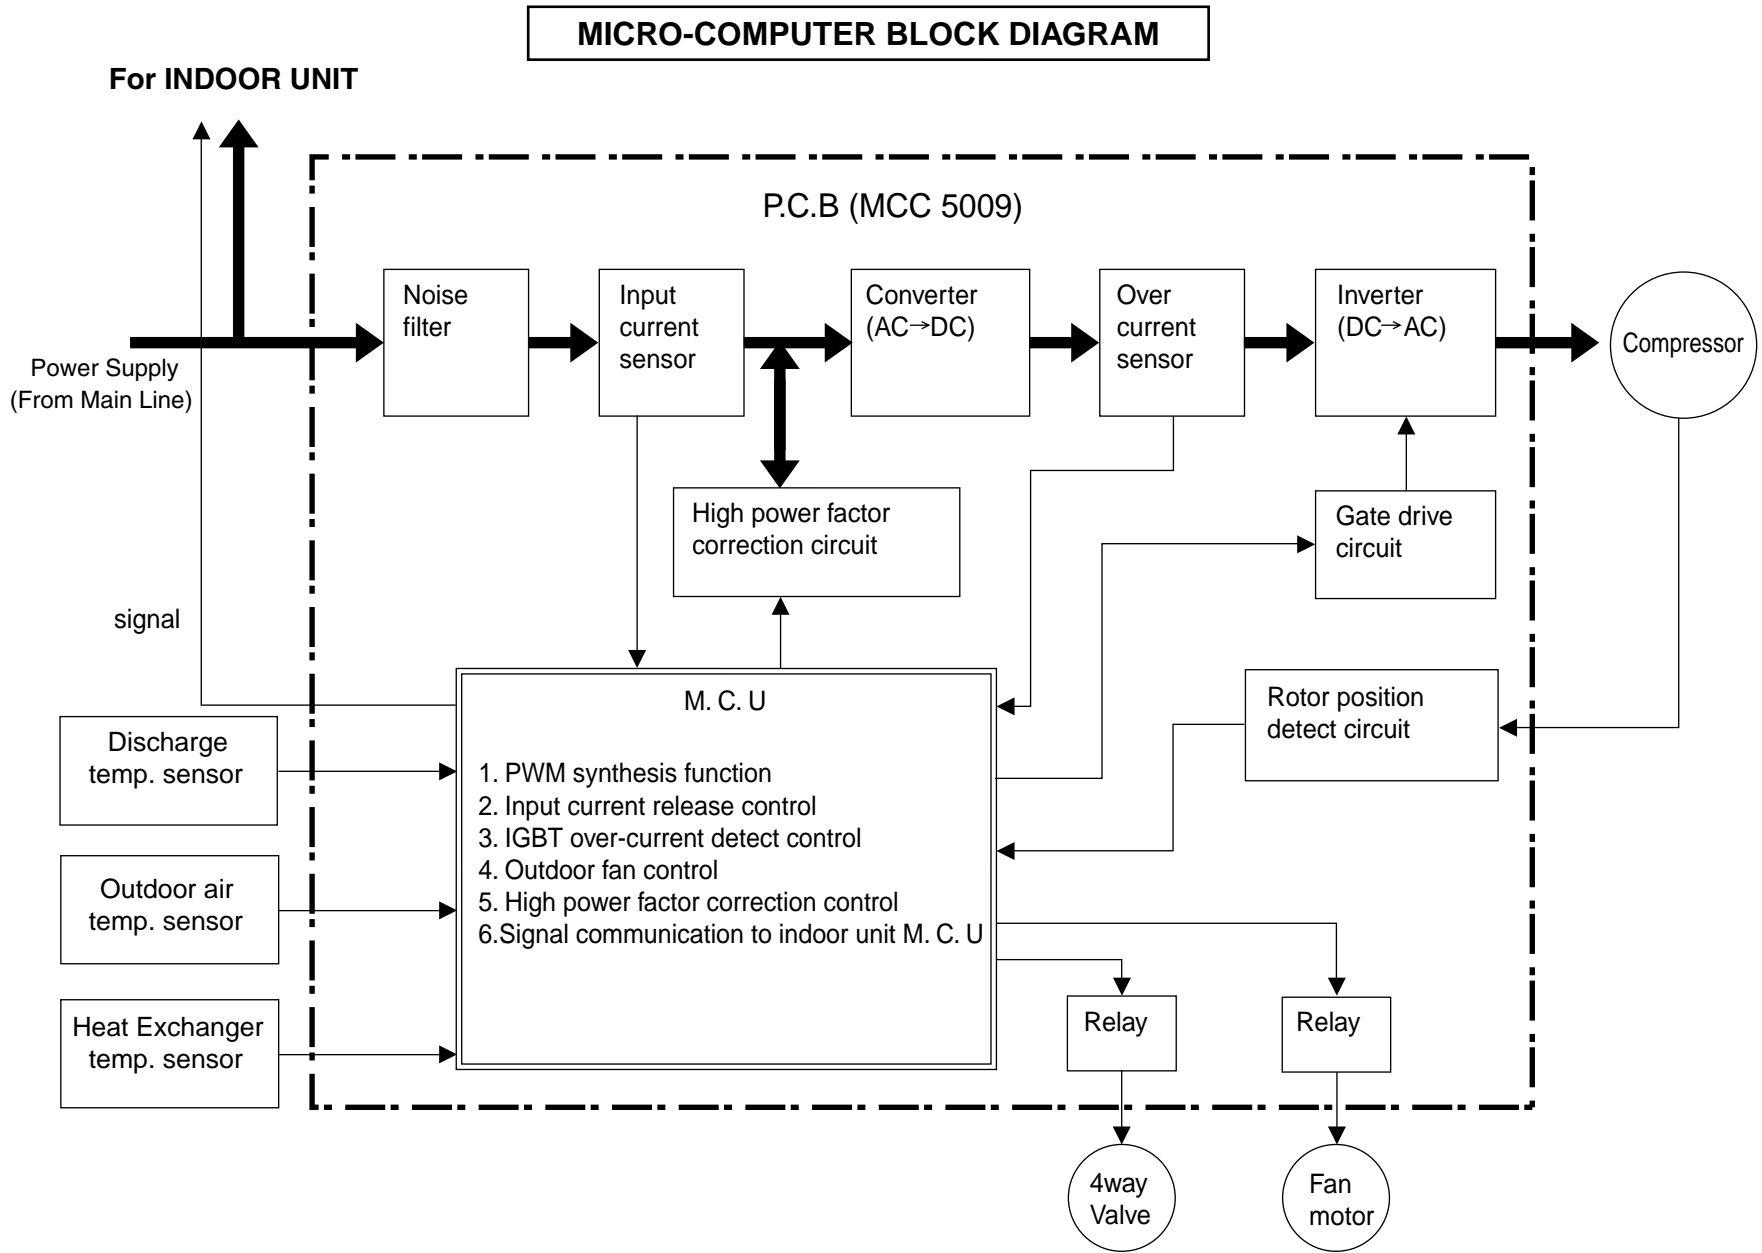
MICRO-COMPUTER BLOCK DIAGRAM

For INDOOR UNIT

P.C.B (MCC 5009)

Power Supply (From Main Line)

Noise filter

Input current sensor

Converter (AC→DC)

Over current sensor

Inverter (DC→AC)

Compressor

High power factor correction circuit

Gate drive circuit

signal

M. C. U

1. PWM synthesis function
2. Input current release control
3. IGBT over-current detect control
4. Outdoor fan control
5. High power factor correction control
6.Signal communication to indoor unit M. C. U

Rotor position detect circuit

Discharge temp. sensor

Outdoor air temp. sensor

Heat Exchanger temp. sensor

Relay

Relay

4way Valve

Fan motor